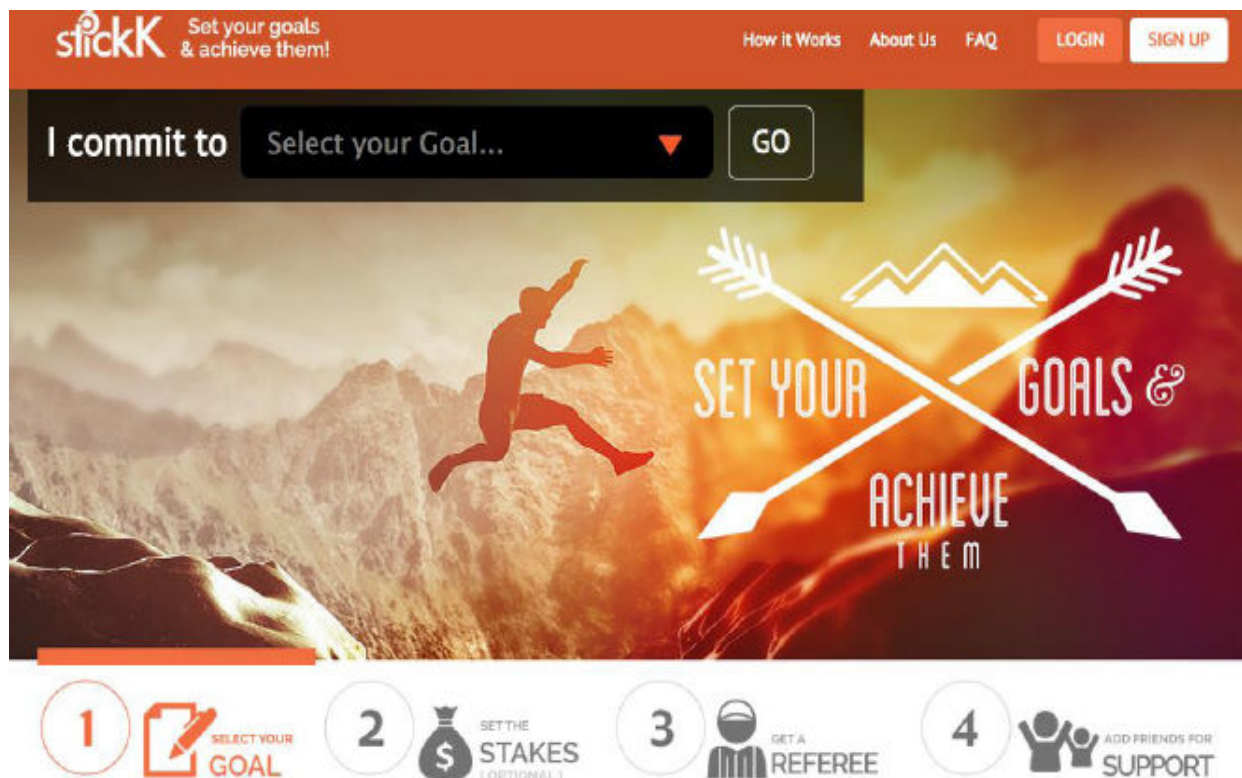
stickK Set your goals & achieve them!

How it Works About Us FAQ LOGIN SIGN UP

I commit to Select your Goal... GO

SET YOUR GOALS & ACHIEVE THEM

1 SELECT YOUR GOAL

2 SET THE STAKES (OPTIONAL)

3 GET A REFEREE

4 ADD FRIENDS FOR SUPPORT